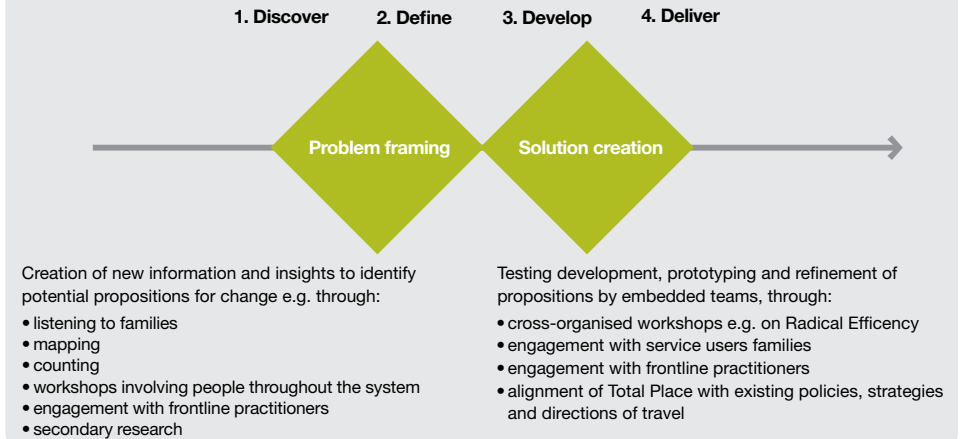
1. Discover 2. Define 3. Develop 4. Deliver

Problem framing

Solution creation

Creation of new information and insights to identify potential propositions for change e.g. through:
• listening to families
• mapping
• counting
• workshops involving people throughout the system
• engagement with frontline practitioners
• secondary research

Testing development, prototyping and refinement of propositions by embedded teams, through:
• cross-organised workshops e.g. on Radical Efficency
• engagement with service users families
• engagement with frontline practitioners
• alignment of Total Place with existing policies, strategies and directions of travel